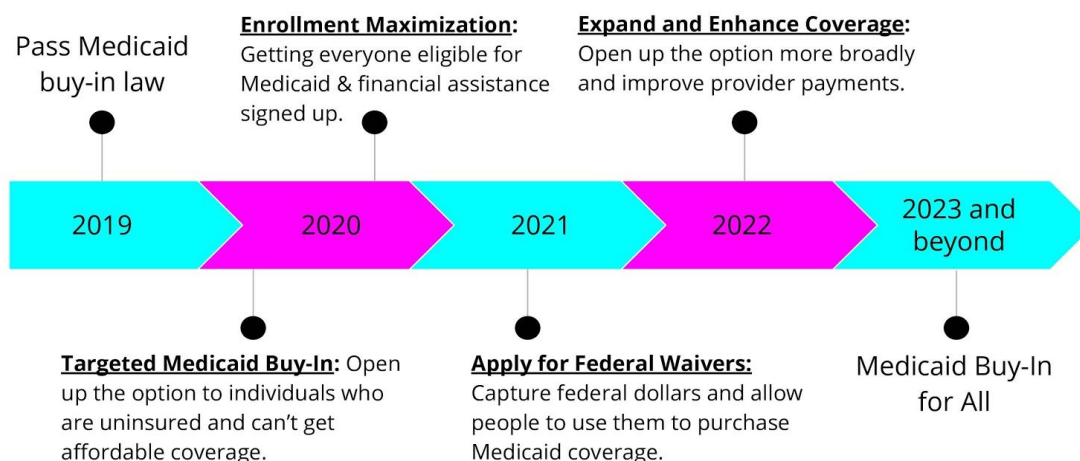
Pass Medicaid buy-in law

Enrollment Maximization: Getting everyone eligible for Medicaid & financial assistance signed up.

Expand and Enhance Coverage: Open up the option more broadly and improve provider payments.

2019

2020

2021

2022

2023 and beyond

Targeted Medicaid Buy-In: Open up the option to individuals who are uninsured and can't get affordable coverage.

Apply for Federal Waivers: Capture federal dollars and allow people to use them to purchase Medicaid coverage.

Medicaid Buy-In for All